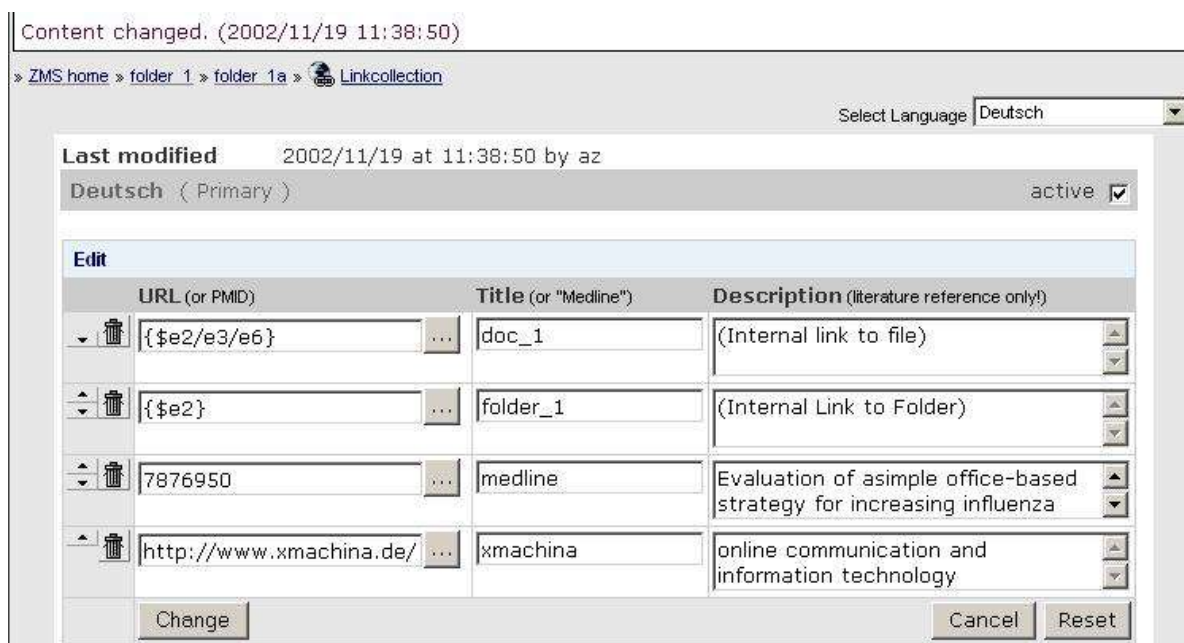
Content changed. (2002/11/19 11:38:50)

» ZMS home » folder_1 » folder_1a » Linkcollection

Select Language Deutsch

Last modified 2002/11/19 at 11:38:50 by az

Deutsch ( Primary ) active

Edit

| URL (or PMID) | Title (or "Medline") | Description (literature reference only!) |
|---|---|---|
| {$e2/e3/e6} ... | doc_1 | (Internal link to file) |
| {$e2} ... | folder_1 | (Internal Link to Folder) |
| 7876950 ... | medline | Evaluation of asimple office-based strategy for increasing influenza |
| http://www.xmachina.de/ ... | xmachina | online communication and information technology |

Change Cancel Reset